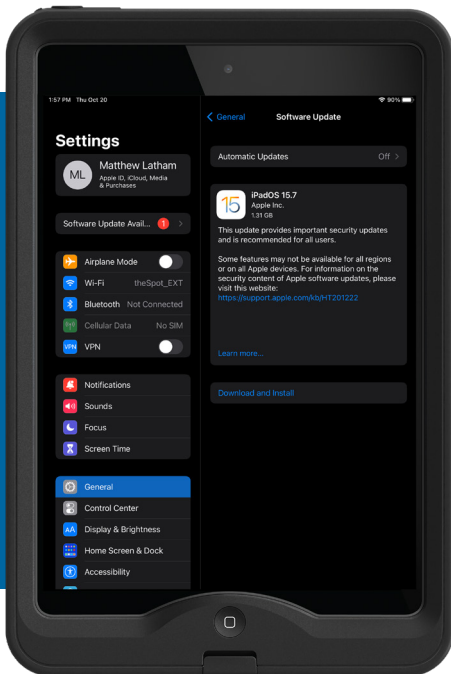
1:57 PM Thu Oct 20

90%

Settings

ML

Matthew Latham

Apple ID, iCloud, Media & Purchases

Software Update Avail...

1

Airplane Mode

Wi-Fi

theSpot_EXT

Bluetooth

Not Connected

Cellular Data

No SIM

VPN

Notifications

Sounds

Focus

Screen Time

General

Control Center

Display & Brightness

Home Screen & Dock

Accessibility

General

Software Update

Automatic Updates

Off

15

iPadOS 15.7

Apple Inc.

1.31 GB

This update provides important security updates and is recommended for all users.

Some features may not be available for all regions or on all Apple devices. For information on the security content of Apple software updates, please visit this website:
https://support.apple.com/kb/HT201222

Learn more...

Download and Install